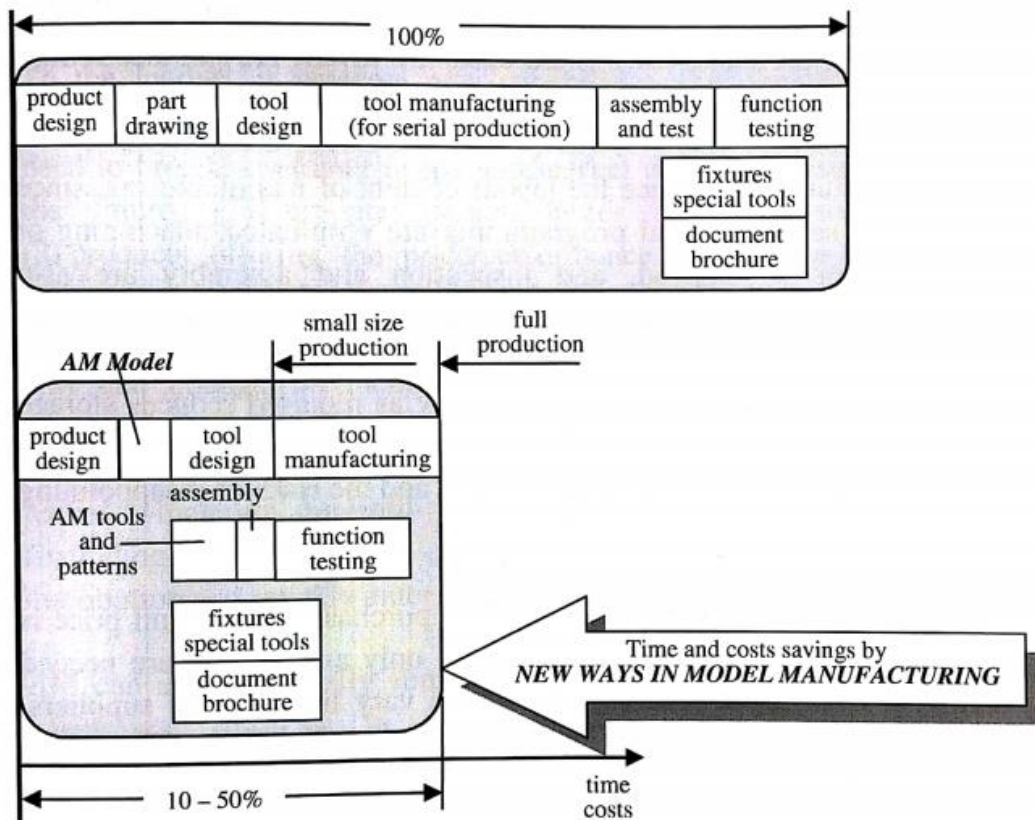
100%

| product design | part drawing | tool design | tool manufacturing (for serial production) | assembly and test | function testing |
|---|---|---|---|---|---|

fixtures special tools

document brochure

small size production

full production

AM Model

| product design | | tool design | tool manufacturing |
|---|---|---|---|

assembly

AM tools and patterns

function testing

fixtures special tools

document brochure

Time and costs savings by
NEW WAYS IN MODEL MANUFACTURING

time
costs

10 – 50%